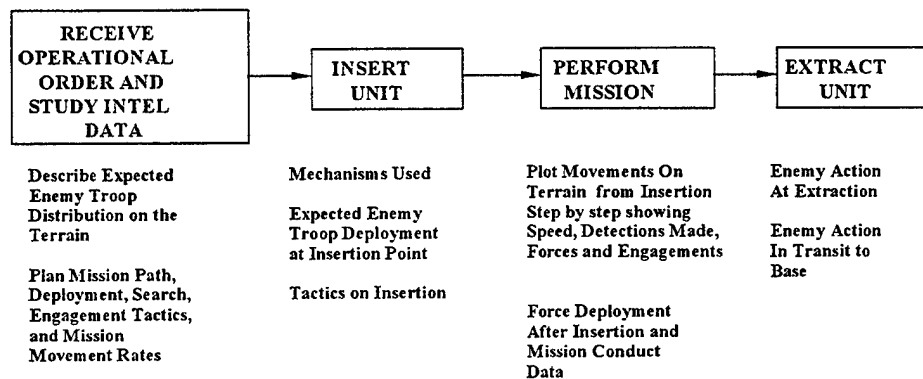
RECEIVE OPERATIONAL ORDER AND STUDY INTEL DATA

INSERT UNIT

PERFORM MISSION

EXTRACT UNIT

Describe Expected Enemy Troop Distribution on the Terrain

Plan Mission Path, Deployment, Search, Engagement Tactics, and Mission Movement Rates

Mechanisms Used

Expected Enemy Troop Deployment at Insertion Point

Tactics on Insertion

Plot Movements On Terrain from Insertion Step by step showing Speed, Detections Made, Forces and Engagements

Force Deployment After Insertion and Mission Conduct Data

Enemy Action At Extraction

Enemy Action In Transit to Base